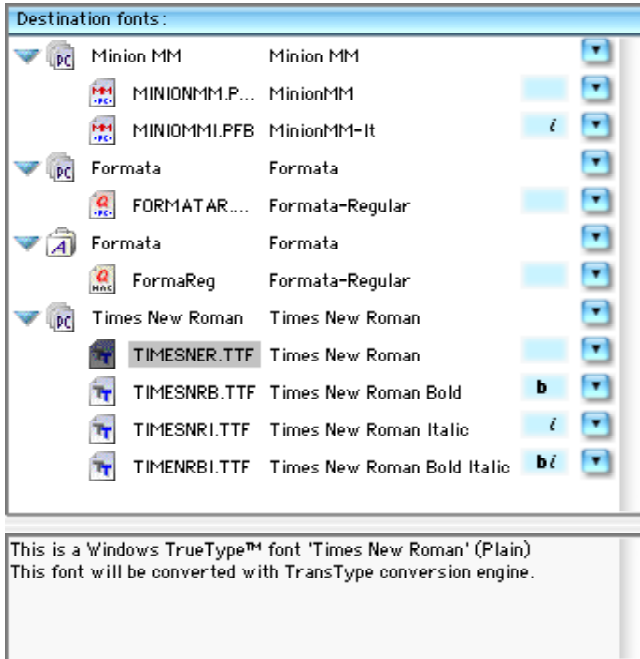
Destination fonts:

| | | |
|---|---|---|
| Minion MM | Minion MM | |
| MINIONMM.P... | MinionMM | |
| MINIOMMI.PFB | MinionMM-It | i |
| Formata | Formata | |
| FORMATAR.... | Formata-Regular | |
| Formata | Formata | |
| FormaReg | Formata-Regular | |
| Times New Roman | Times New Roman | |
| TIMESNER.TTF | Times New Roman | |
| TIMESNRB.TTF | Times New Roman Bold | b |
| TIMESNRI.TTF | Times New Roman Italic | i |
| TIMENRBI.TTF | Times New Roman Bold Italic | bi |

This is a Windows TrueType™ font 'Times New Roman' (Plain)
This font will be converted with TransType conversion engine.